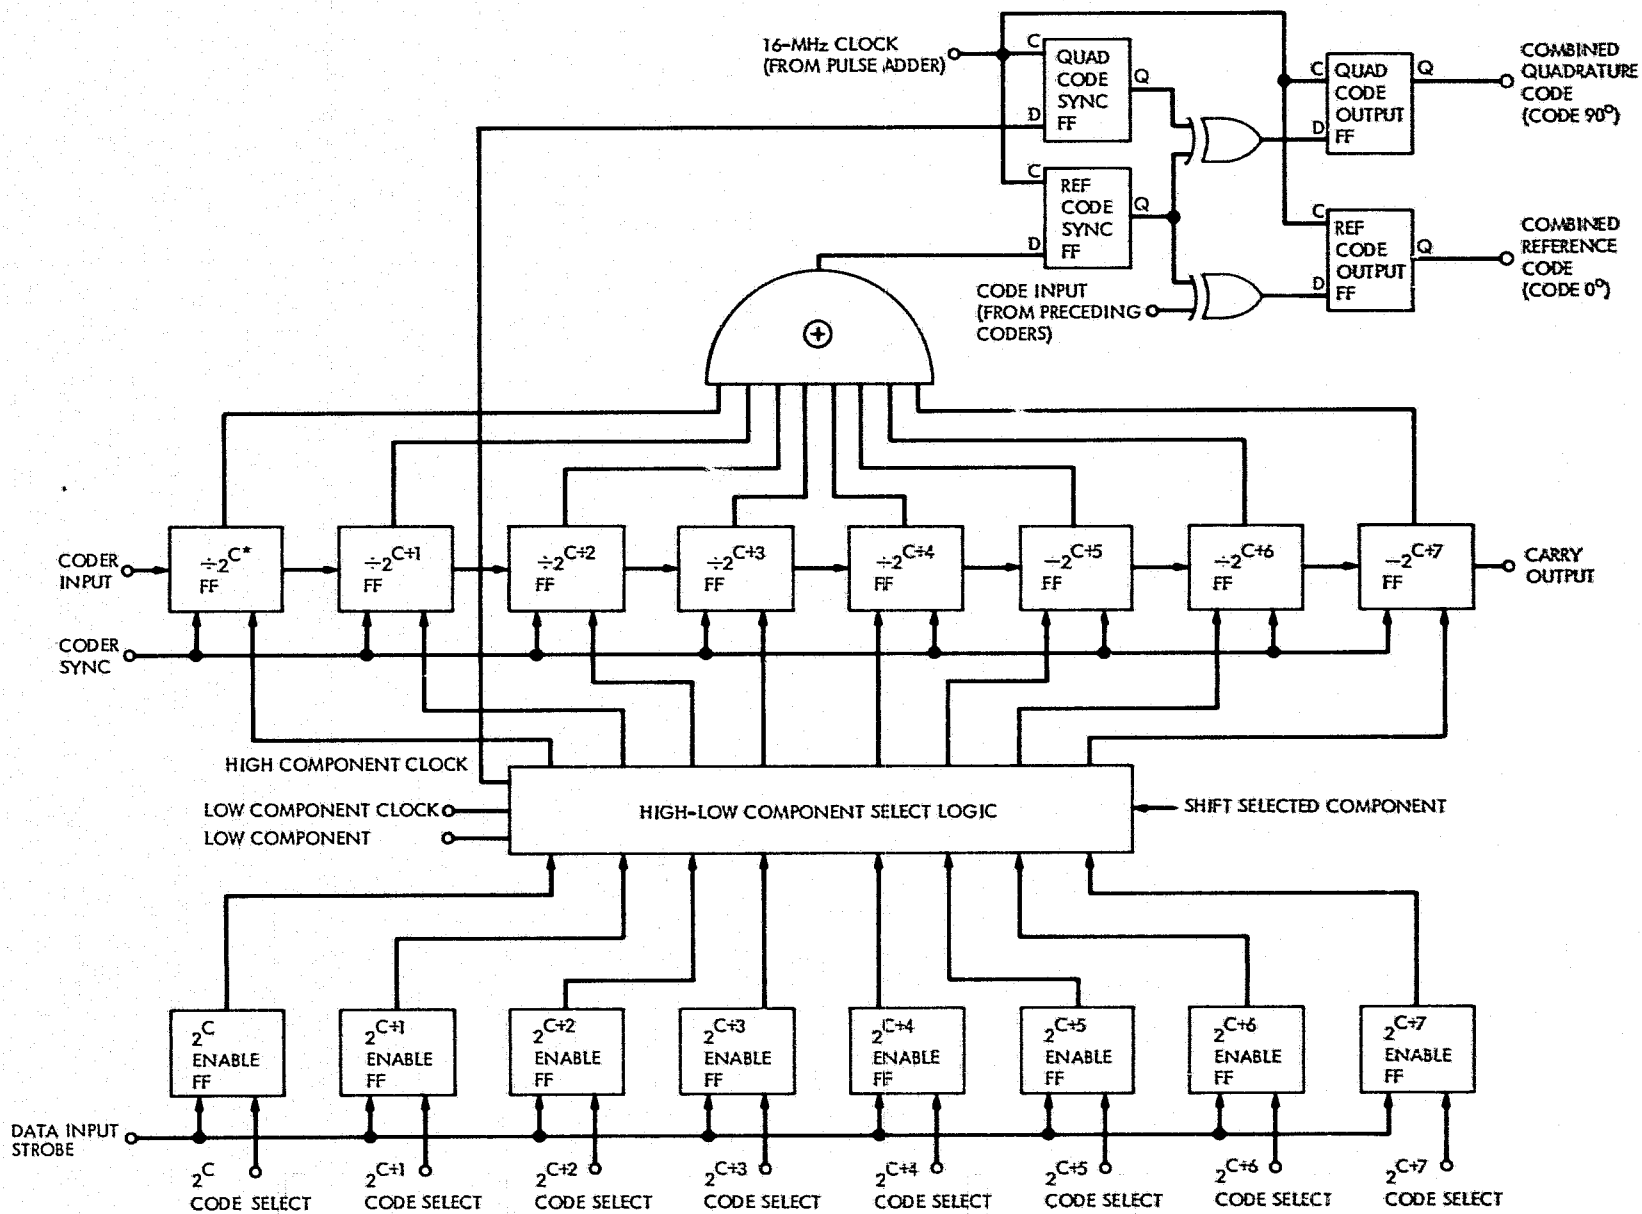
16-MHz CLOCK
(FROM PULSE ADDER)

C
QUAD CODE SYNC FF
D
Q

C
REF CODE SYNC FF
D
Q

C
QUAD CODE OUTPUT FF
D
Q

COMBINED QUADRATURE CODE (CODE 90°)

C
REF CODE OUTPUT FF
D
Q

COMBINED REFERENCE CODE (CODE 0°)

CODE INPUT (FROM PRECEDING CODERS)

$\oplus$

CODER INPUT

$\div 2^{C*}$ FF

$\div 2^{C+1}$ FF

$\div 2^{C+2}$ FF

$\div 2^{C+3}$ FF

$\div 2^{C+4}$ FF

$\div 2^{C+5}$ FF

$\div 2^{C+6}$ FF

$\div 2^{C+7}$ FF

CARRY OUTPUT

CODER SYNC

HIGH COMPONENT CLOCK

LOW COMPONENT CLOCK

LOW COMPONENT

HIGH-LOW COMPONENT SELECT LOGIC

SHIFT SELECTED COMPONENT

$2^{C}$ ENABLE FF

$2^{C+1}$ ENABLE FF

$2^{C+2}$ ENABLE FF

$2^{C+3}$ ENABLE FF

$2^{C+4}$ ENABLE FF

$2^{C+5}$ ENABLE FF

$2^{C+6}$ ENABLE FF

$2^{C+7}$ ENABLE FF

DATA INPUT STROBE

$2^{C}$ CODE SELECT

$2^{C+1}$ CODE SELECT

$2^{C+2}$ CODE SELECT

$2^{C+3}$ CODE SELECT

$2^{C+4}$ CODE SELECT

$2^{C+5}$ CODE SELECT

$2^{C+6}$ CODE SELECT

$2^{C+7}$ CODE SELECT